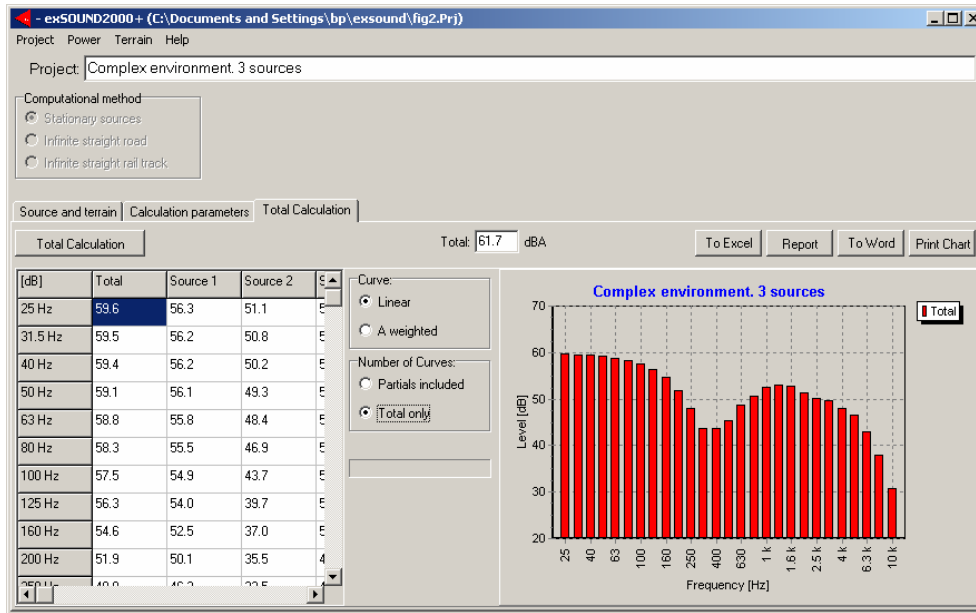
- exSOUND2000+ (C:\Documents and Settings\bp\exsound\fig2.Prj)

Project Power Terrain Help

Project: Complex environment. 3 sources

Computational method
Stationary sources
Infinite straight road
Infinite straight rail track

Source and terrain | Calculation parameters | Total Calculation

Total Calculation

Total: 61.7 dBA

To Excel | Report | To Word | Print Chart

| [dB] | Total | Source 1 | Source 2 | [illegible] |
|---|---|---|---|---|
| 25 Hz | 59.6 | 56.3 | 51.1 | 5 |
| 31.5 Hz | 59.5 | 56.2 | 50.8 | 5 |
| 40 Hz | 59.4 | 56.2 | 50.2 | 5 |
| 50 Hz | 59.1 | 56.1 | 49.3 | 5 |
| 63 Hz | 58.8 | 55.8 | 48.4 | 5 |
| 80 Hz | 58.3 | 55.5 | 46.9 | 5 |
| 100 Hz | 57.5 | 54.9 | 43.7 | 5 |
| 125 Hz | 56.3 | 54.0 | 39.7 | 5 |
| 160 Hz | 54.6 | 52.5 | 37.0 | 5 |
| 200 Hz | 51.9 | 50.1 | 35.5 | 4 |
| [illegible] | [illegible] | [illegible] | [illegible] | |

Curve:
Linear
A weighted

Number of Curves:
Partials included
Total only

Complex environment. 3 sources

Total

Level [dB]

70
60
50
40
30
20

25 40 63 100 160 250 400 630 1 k 1.6 k 2.5 k 4 k 6.3 k 10 k

Frequency [Hz]